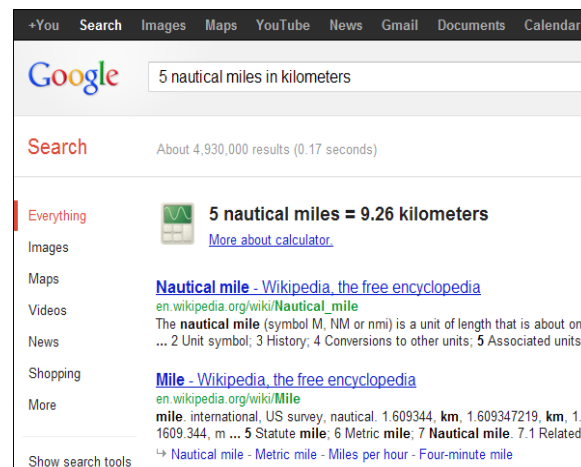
+You Search Images Maps YouTube News Gmail Documents Calendar

Google 5 nautical miles in kilometers

Search

About 4,930,000 results (0.17 seconds)

Everything
Images
Maps
Videos
News
Shopping
More

Show search tools

5 nautical miles = 9.26 kilometers
More about calculator.

Nautical mile - Wikipedia, the free encyclopedia
en.wikipedia.org/wiki/Nautical_mile
The nautical mile (symbol M, NM or nmi) is a unit of length that is about on
... 2 Unit symbol; 3 History; 4 Conversions to other units; 5 Associated units

Mile - Wikipedia, the free encyclopedia
en.wikipedia.org/wiki/Mile
mile. international, US survey, nautical. 1.609344, km, 1.609347219, km, 1.
1609.344, m ... 5 Statute mile; 6 Metric mile; 7 Nautical mile. 7.1 Related
Nautical mile - Metric mile - Miles per hour - Four-minute mile